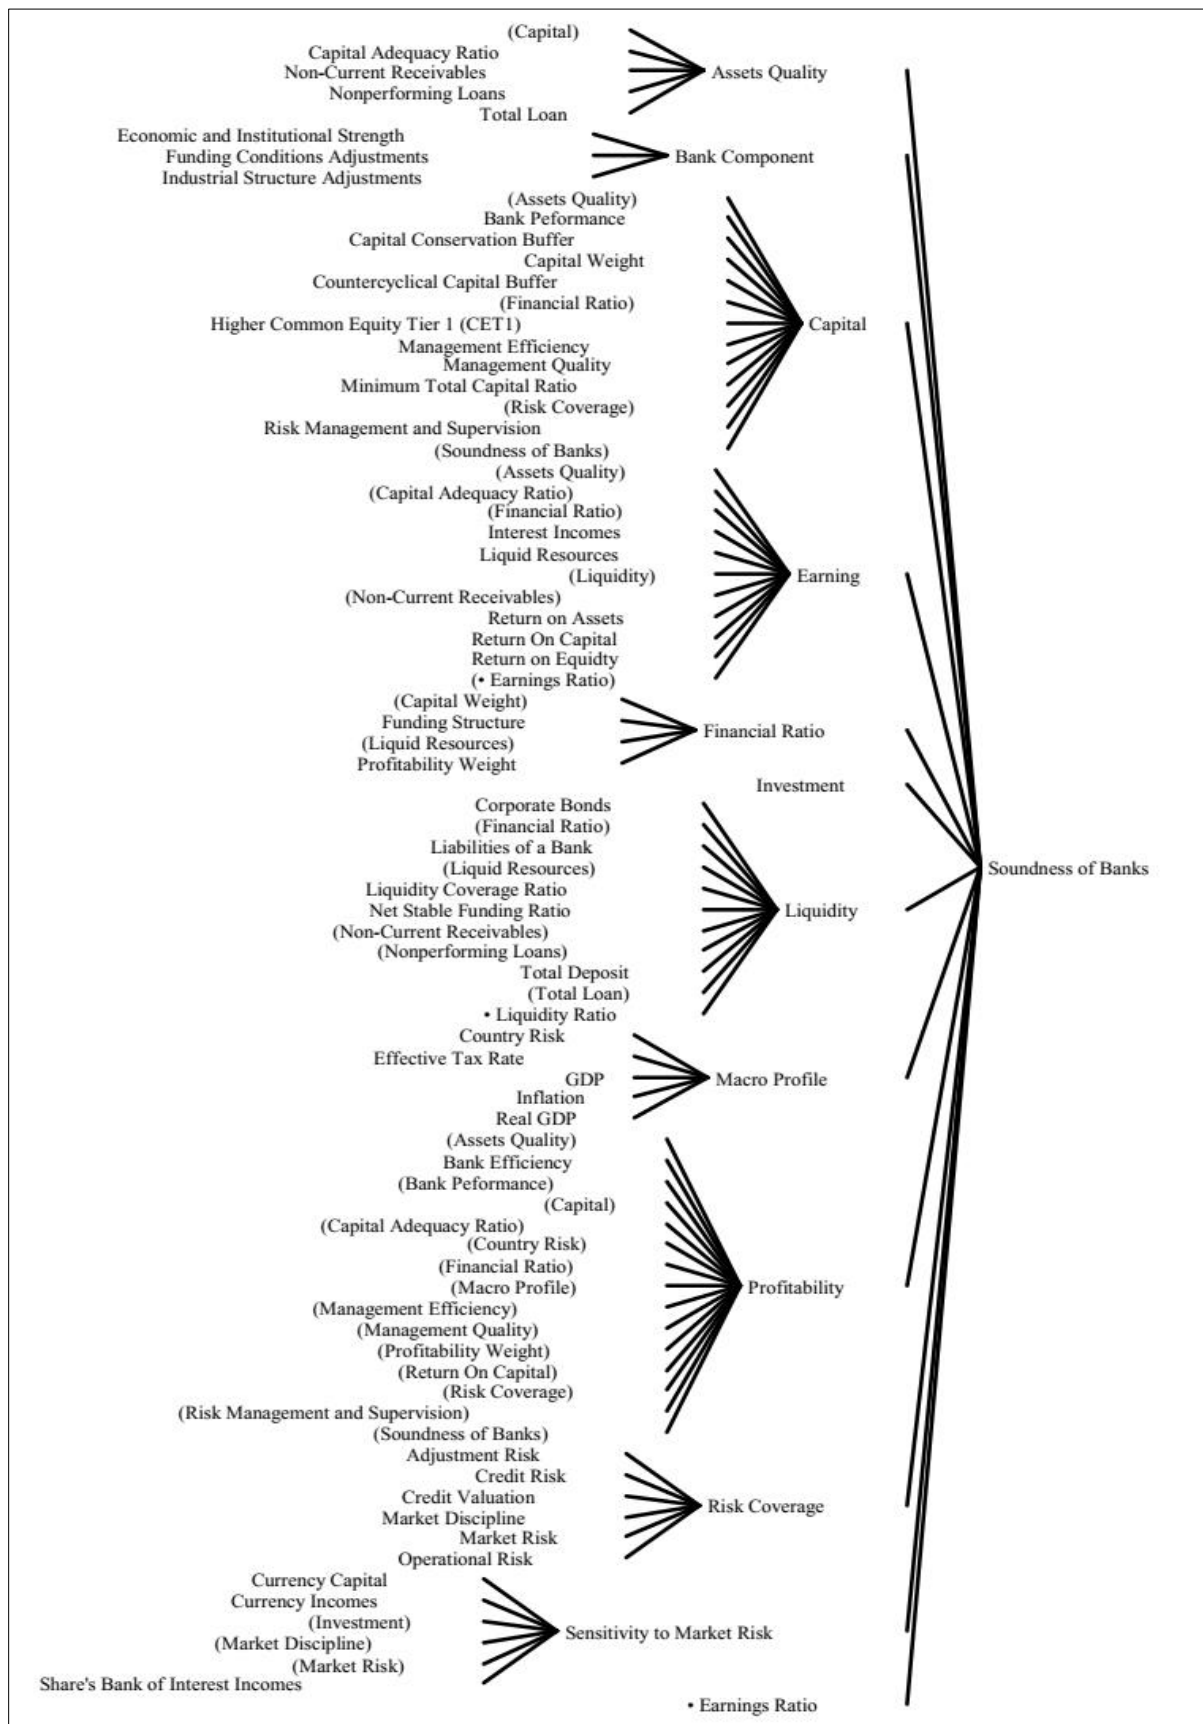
(Capital)
Capital Adequacy Ratio
Non-Current Receivables
Nonperforming Loans
Total Loan
Assets Quality

Economic and Institutional Strength
Funding Conditions Adjustments
Industrial Structure Adjustments
Bank Component

(Assets Quality)
Bank Peformance
Capital Conservation Buffer
Capital Weight
Countercyclical Capital Buffer
(Financial Ratio)
Higher Common Equity Tier 1 (CET1)
Management Efficiency
Management Quality
Minimum Total Capital Ratio
(Risk Coverage)
Risk Management and Supervision
(Soundness of Banks)
Capital

(Assets Quality)
(Capital Adequacy Ratio)
(Financial Ratio)
Interest Incomes
Liquid Resources
(Liquidity)
(Non-Current Receivables)
Return on Assets
Return On Capital
Return on Equidty
(• Earnings Ratio)
Earning

(Capital Weight)
Funding Structure
(Liquid Resources)
Profitability Weight
Financial Ratio

Investment

Corporate Bonds
(Financial Ratio)
Liabilities of a Bank
(Liquid Resources)
Liquidity Coverage Ratio
Net Stable Funding Ratio
(Non-Current Receivables)
(Nonperforming Loans)
Total Deposit
(Total Loan)
• Liquidity Ratio
Liquidity

Soundness of Banks

Country Risk
Effective Tax Rate
GDP
Inflation
Real GDP
Macro Profile

(Assets Quality)
Bank Efficiency
(Bank Peformance)
(Capital)
(Capital Adequacy Ratio)
(Country Risk)
(Financial Ratio)
(Macro Profile)
(Management Efficiency)
(Management Quality)
(Profitability Weight)
(Return On Capital)
(Risk Coverage)
(Risk Management and Supervision)
(Soundness of Banks)
Profitability

Adjustment Risk
Credit Risk
Credit Valuation
Market Discipline
Market Risk
Operational Risk
Risk Coverage

Currency Capital
Currency Incomes
(Investment)
(Market Discipline)
(Market Risk)
Share's Bank of Interest Incomes
Sensitivity to Market Risk

• Earnings Ratio